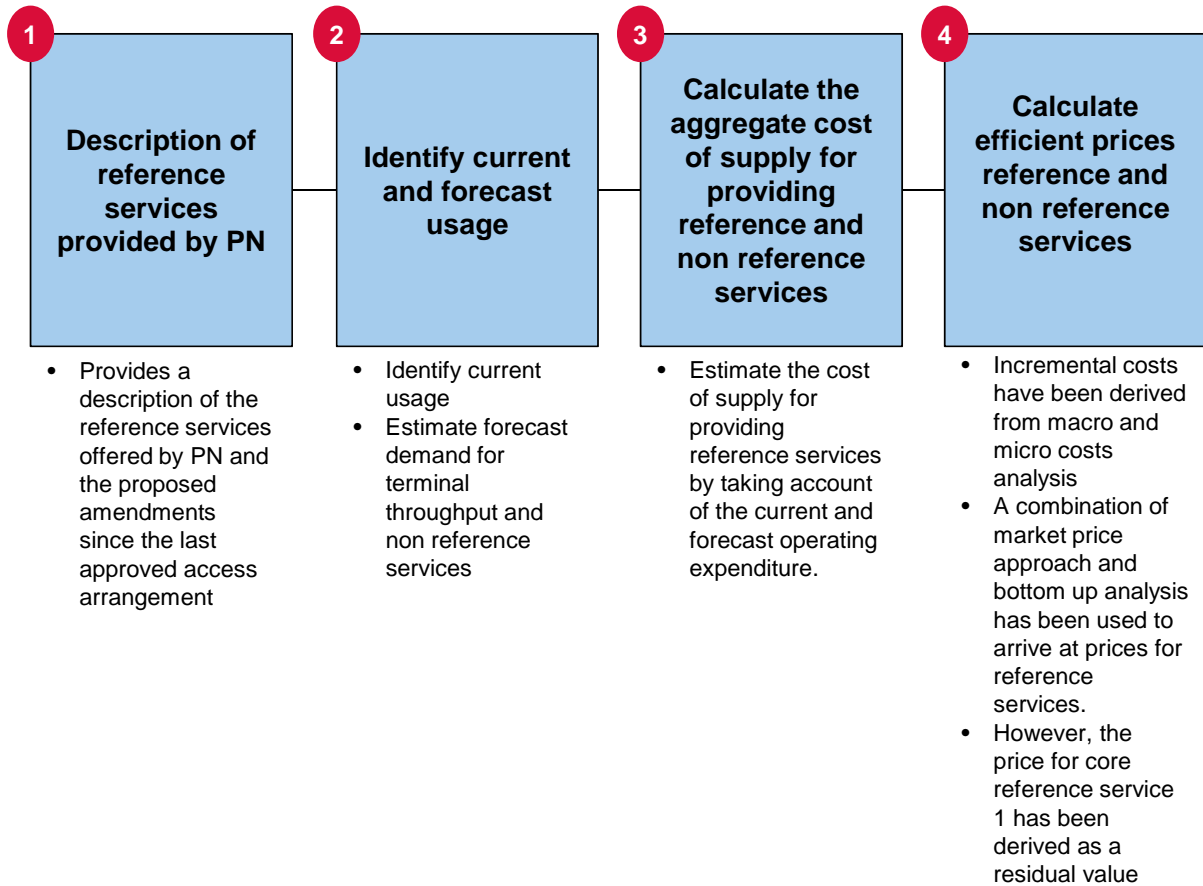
1

Description of reference services provided by PN

- Provides a description of the reference services offered by PN and the proposed amendments since the last approved access arrangement

2

Identify current and forecast usage

- Identify current usage
- Estimate forecast demand for terminal throughput and non reference services

3

Calculate the aggregate cost of supply for providing reference and non reference services

- Estimate the cost of supply for providing reference services by taking account of the current and forecast operating expenditure.

4

Calculate efficient prices reference and non reference services

- Incremental costs have been derived from macro and micro costs analysis
- A combination of market price approach and bottom up analysis has been used to arrive at prices for reference services.
- However, the price for core reference service 1 has been derived as a residual value